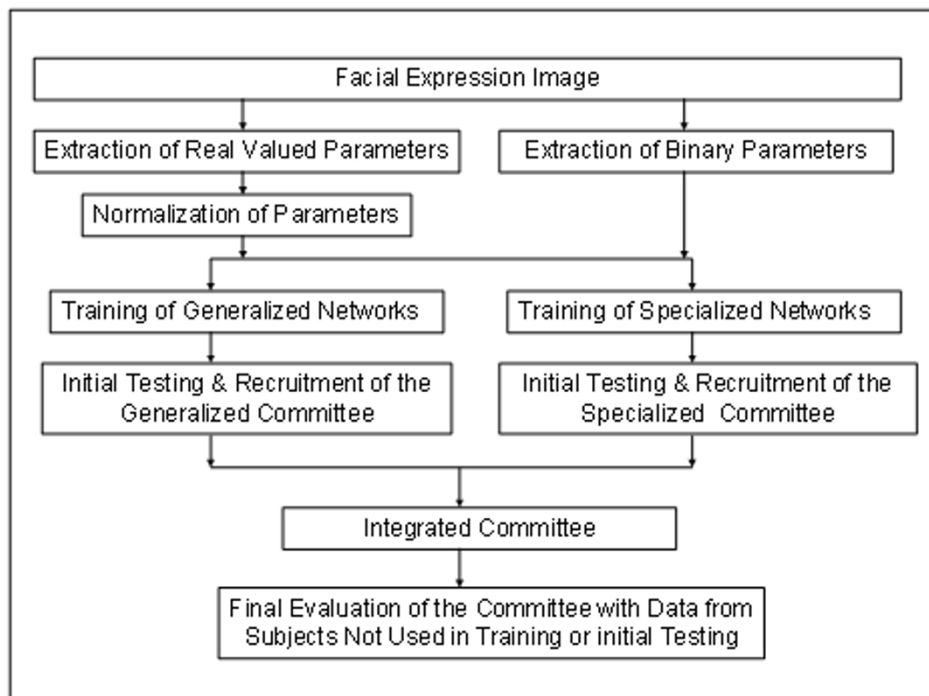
Facial Expression Image

Extraction of Real Valued Parameters

Extraction of Binary Parameters

Normalization of Parameters

Training of Generalized Networks

Training of Specialized Networks

Initial Testing & Recruitment of the Generalized Committee

Initial Testing & Recruitment of the Specialized Committee

Integrated Committee

Final Evaluation of the Committee with Data from Subjects Not Used in Training or initial Testing